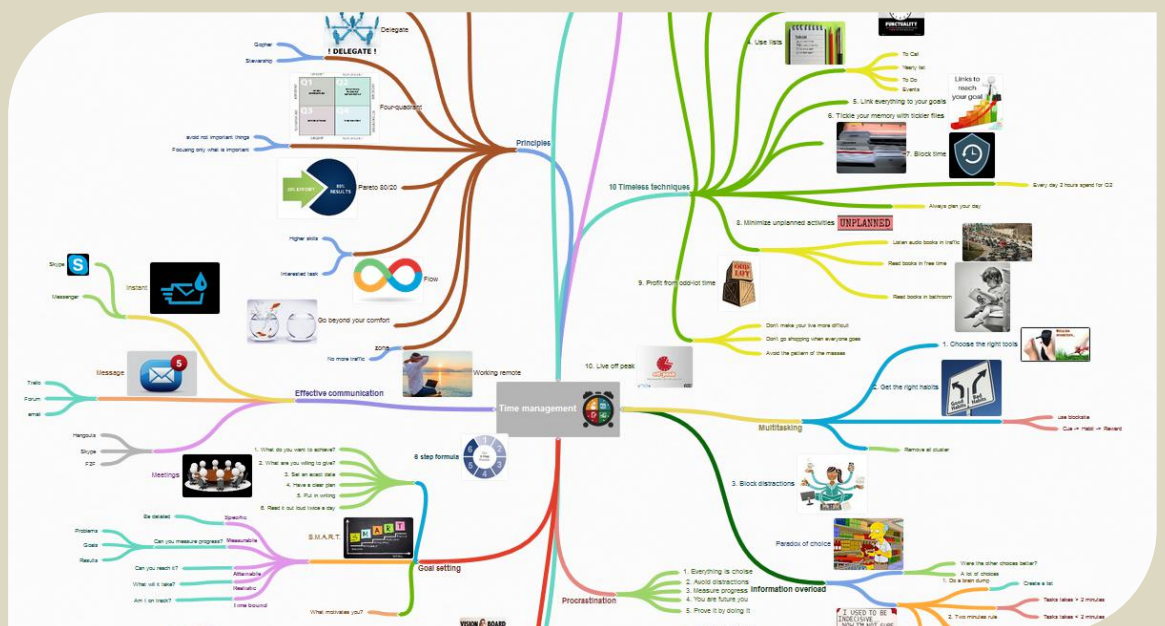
Delegate
! DELEGATE !
Gopher
Stewarship
Four-quadrant
avoid not important things
Focusing only what is important
Principles
Pareto 80/20
20% EFFORT
80% RESULTS
Higher skills
Interested task
Flow
Go beyond your comfort
zone
No more traffic
Working remote
Skype
Messenger
Instant
Message
Trello
Forum
email
Effective communication
Hangouts
Skype
c2c
Meetings
Time management
6 step formula
1. What do you want to achieve?
2. What are you willing to give?
3. Set an exact date
4. Have a clear plan
5. Put in writing
6. Read it out loud twice a day
Be detailed
Specific
Problems
Goals
Results
Can you measure progress?
Measurable
Can you reach it?
Attainable
What will it take?
Realistic
Am I on track?
Time bound
S.M.A.R.T
Goal setting
What motivates you?
VISION BOARD
Procrastination
1. Everything is choise
2. Avoid distractions
3. Measure progress
4. You are future you
5. Prove it by doing it
PUNCTUALITY
4. Use lists
To Call
Yearly list
To Do
Events
Links to reach your goal
5. Link everything to your goals
6. Tickle your memory with tickler files
7. Block time
10 Timeless techniques
Every day 2 hours spend for Q2
Always plan your day
8. Minimize unplanned activities
UNPLANNED
Listen audio books in traffic
Read books in free time
9. Profit from odd-lot time
Read books in bathroom
Don't make your live more difficult
Don't go shopping when everyone goes
Avoid the pattern of the masses
10. Live off peak
1. Choose the right tools
2. Get the right habits
Good Habits
Bad Habits
Multitasking
Use blockade
Cue -> Habit -> Reward
Remove all clutter
3. Block distractions
Paradox of choice
Information overload
Were the other choices better?
A lot of choices
1. Do a brain dump
Create a list
Tasks takes > 2 minutes
2. Two minutes rule
Tasks takes < 2 minutes
I USED TO BE INDECISIVE